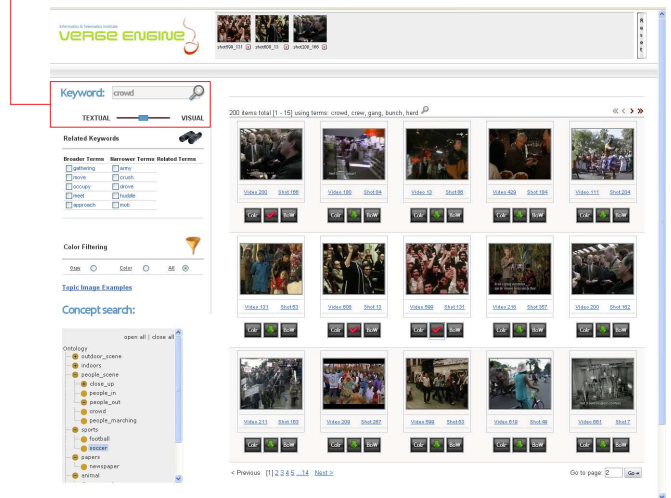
Informatics & Telematics Institute
VERGE ENGINE

shot508_131 shot508_13 shot208_166

R
e
s
e
t

Keyword: crowd

TEXTUAL VISUAL

Related Keywords

| Broader Terms | Narrower Terms | Related Terms |
|---|---|---|
| gathering | army | |
| move | crush | |
| occupy | drove | |
| meet | huddle | |
| approach | mob | |

Color Filtering

Gray Color All

Topic Image Examples

Concept search:

open all | close all
Ontology
outdoor_scene
indoors
people_scene
close_up
people_in
people_out
crowd
people_marching
sports
football
soccer
papers
newspaper
animal

200 items total [1 - 15] using terms: crowd, crew, gang, bunch, herd

Video 200 Shot 166
Video 180 Shot 84
Video 10 Shot 86
Video 429 Shot 184
Video 111 Shot 204

Video 131 Shot 53
Video 606 Shot 13
Video 599 Shot 131
Video 218 Shot 367
Video 200 Shot 162

Video 211 Shot 165
Video 209 Shot 267
Video 599 Shot 63
Video 619 Shot 46
Video 651 Shot 17

Colr BoW

< Previous [1] 2 3 4 5 ...14 Next >

Go to page: 2 Go